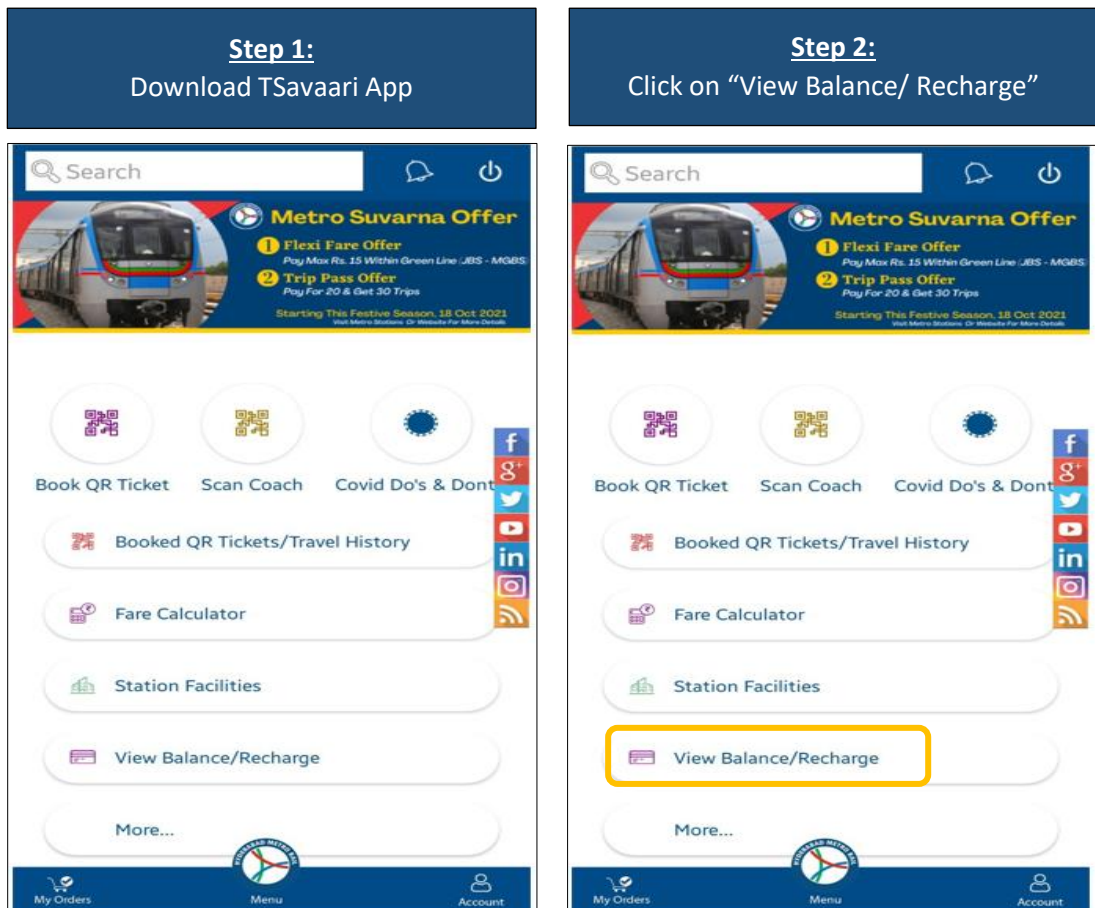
**Step 1:**
Download TSavaari App

Search

Metro Suvarna Offer
1 Flexi Fare Offer
Pay Max Rs. 15 Within Green Line (JBS - MGBS)
2 Trip Pass Offer
Pay For 20 & Get 30 Trips
Starting This Festive Season, 18 Oct 2021
Visit Metro Stations Or Website For More Details

Book QR Ticket
Scan Coach
Covid Do's & Dont

Booked QR Tickets/Travel History
Fare Calculator
Station Facilities
View Balance/Recharge
More...

My Orders
Menu
Account

**Step 2:**
Click on "View Balance/ Recharge"

Search

Metro Suvarna Offer
1 Flexi Fare Offer
Pay Max Rs. 15 Within Green Line (JBS - MGBS)
2 Trip Pass Offer
Pay For 20 & Get 30 Trips
Starting This Festive Season, 18 Oct 2021
Visit Metro Stations Or Website For More Details

Book QR Ticket
Scan Coach
Covid Do's & Dont

Booked QR Tickets/Travel History
Fare Calculator
Station Facilities
View Balance/Recharge
More...

My Orders
Menu
Account